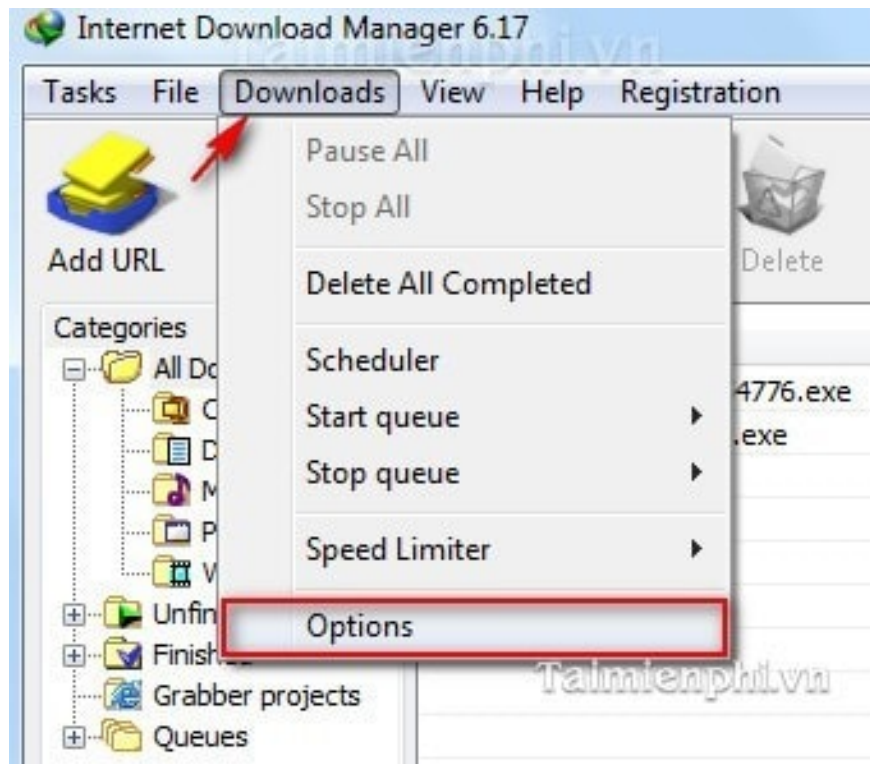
Internet Download Manager 6.17

Tasks File Downloads View Help Registration

Add URL

Delete

Pause All
Stop All
Delete All Completed
Scheduler
Start queue
Stop queue
Speed Limiter
Options

Categories
All Do
C
D
M
P
V
Unfin
Finish
Grabber projects
Queues

4776.exe
.exe

Taimienphi.vn